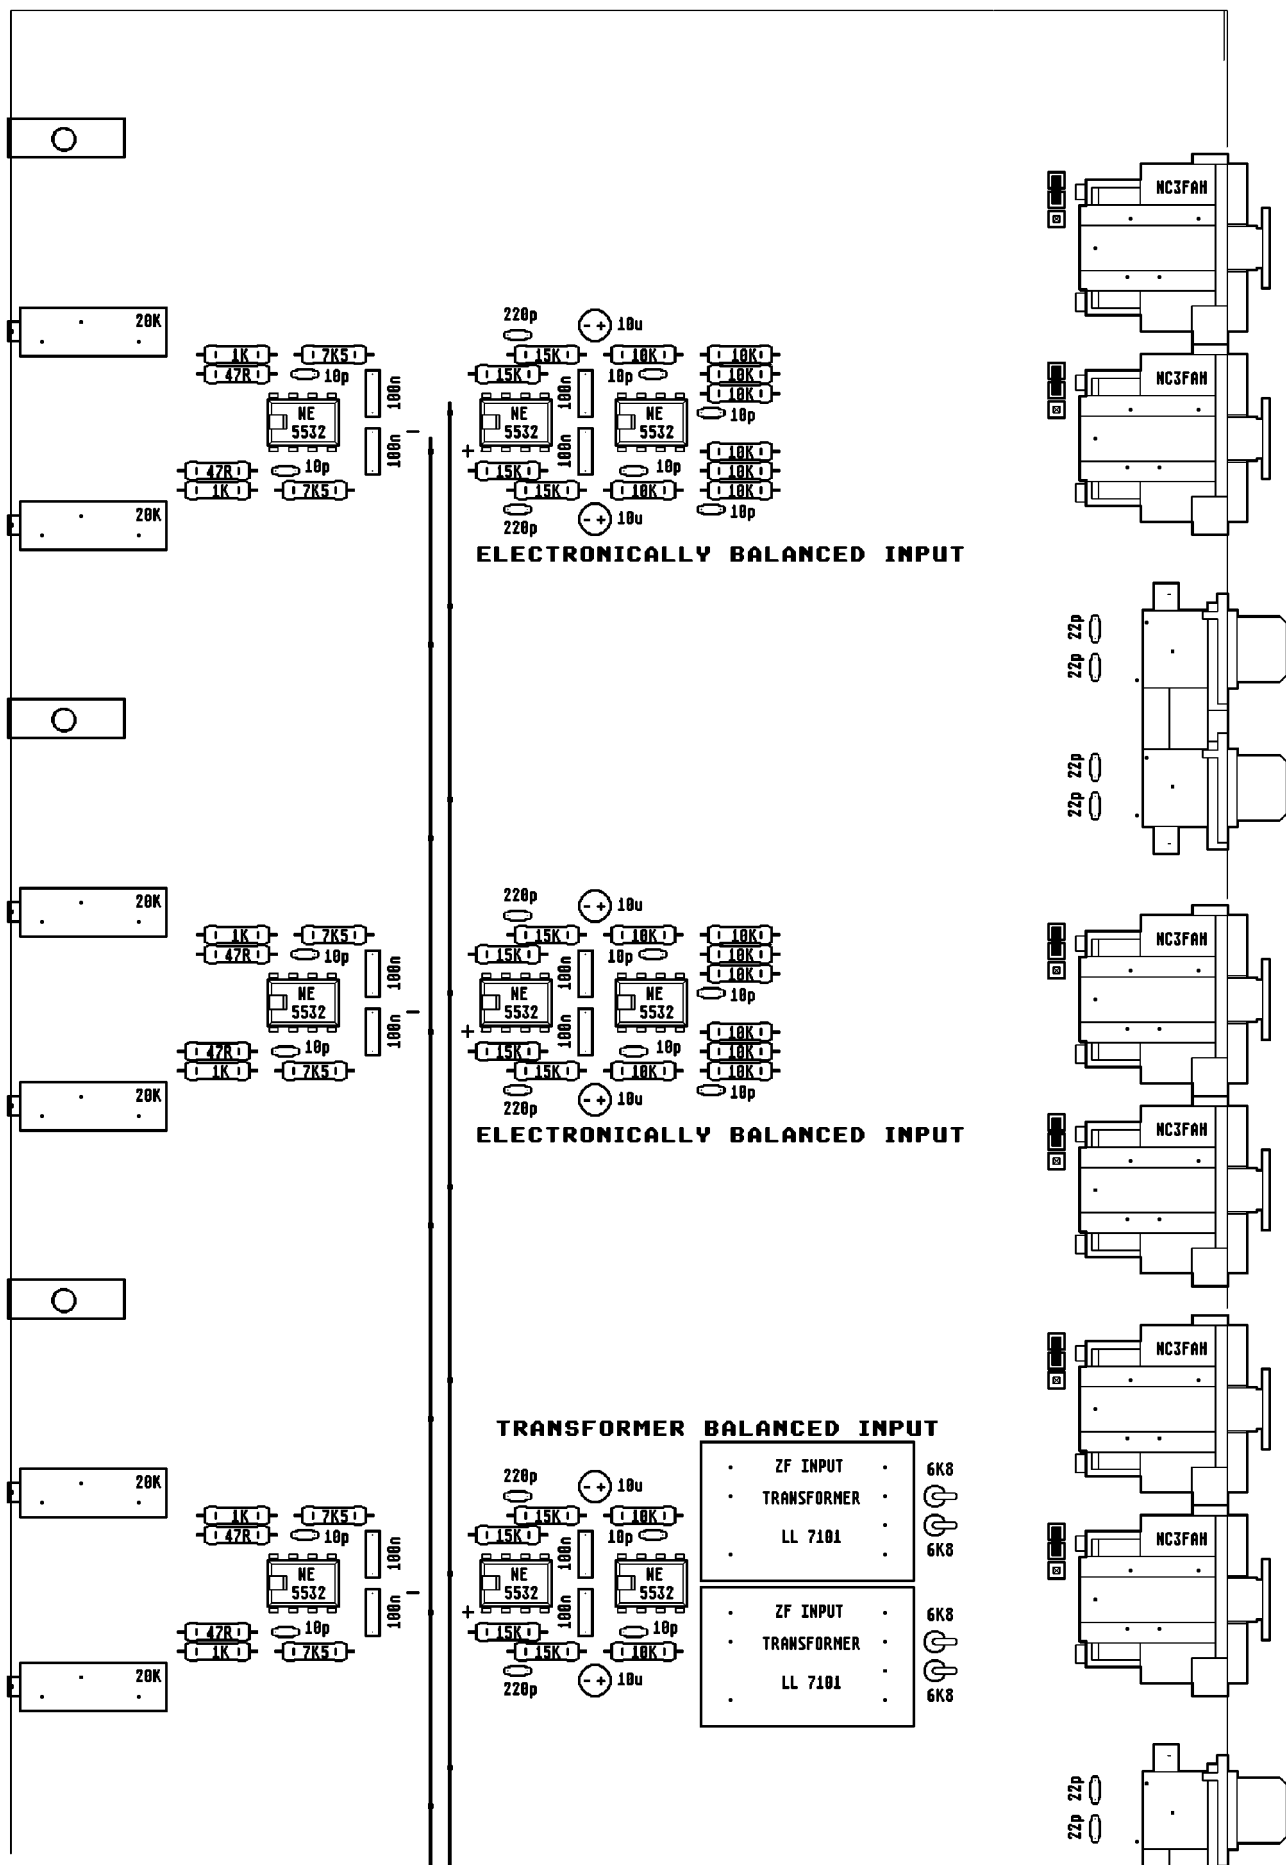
NC3FAH

20K

1K
7K5
47R
10p
100n
NE 5532
100n
-
47R
10p
1K
7K5

20K

220p
10u
15K
10K
10K
15K
10p
10K
10K
NE 5532
100n
NE 5532
10p
+
100n
10K
15K
10p
10K
15K
10K
10K
220p
10u
10p

NC3FAH

ELECTRONICALLY BALANCED INPUT

22p
22p
22p
22p

20K

1K
7K5
47R
10p
100n
NE 5532
100n
-
47R
10p
1K
7K5

20K

220p
10u
15K
10K
10K
15K
10p
10K
10K
NE 5532
100n
NE 5532
10p
+
100n
10K
15K
10p
10K
15K
10K
10K
220p
10u
10p

NC3FAH

ELECTRONICALLY BALANCED INPUT

NC3FAH

NC3FAH

TRANSFORMER BALANCED INPUT

20K

1K
7K5
47R
10p
100n
NE 5532
100n
-
47R
10p
1K
7K5

20K

220p
10u
15K
10K
15K
10p
NE 5532
100n
NE 5532
+
100n
15K
10p
15K
10K
220p
10u

ZF INPUT
TRANSFORMER
LL 7101

6K8
6K8

ZF INPUT
TRANSFORMER
LL 7101

6K8
6K8

NC3FAH

22p
22p